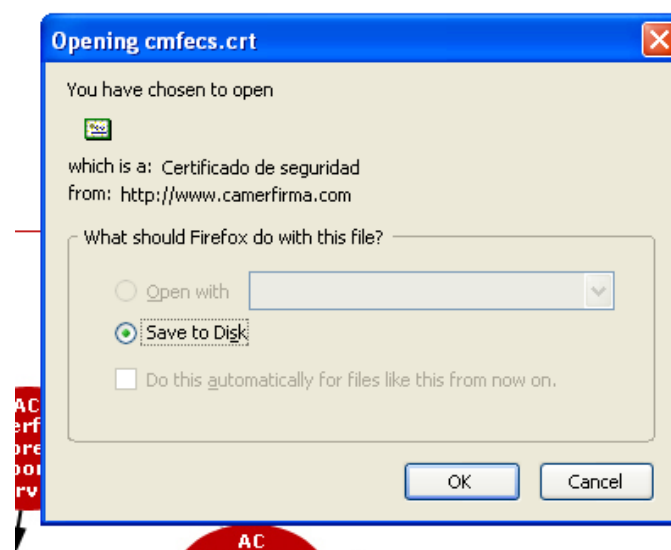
Opening cmfecs.crt

You have chosen to open

which is a: Certificado de seguridad
from: http://www.camerfirma.com

What should Firefox do with this file?

Open with

Save to Disk

Do this automatically for files like this from now on.

OK

Cancel

AC
erf
ore
oor
rv

AC